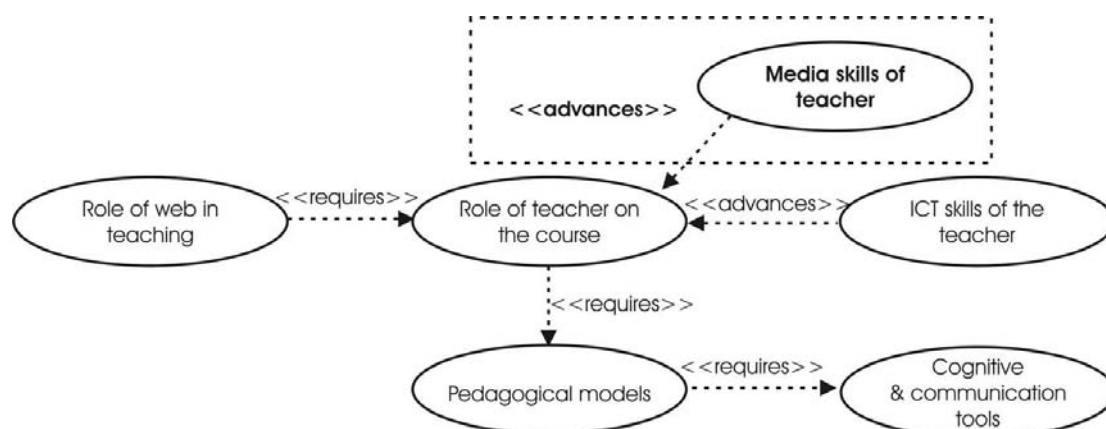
<<advances>>

Media skills of teacher

Role of web in teaching

<<requires>>

Role of teacher on the course

<<advances>>

ICT skills of the teacher

<<requires>>

Pedagogical models

<<requires>>

Cognitive & communication tools